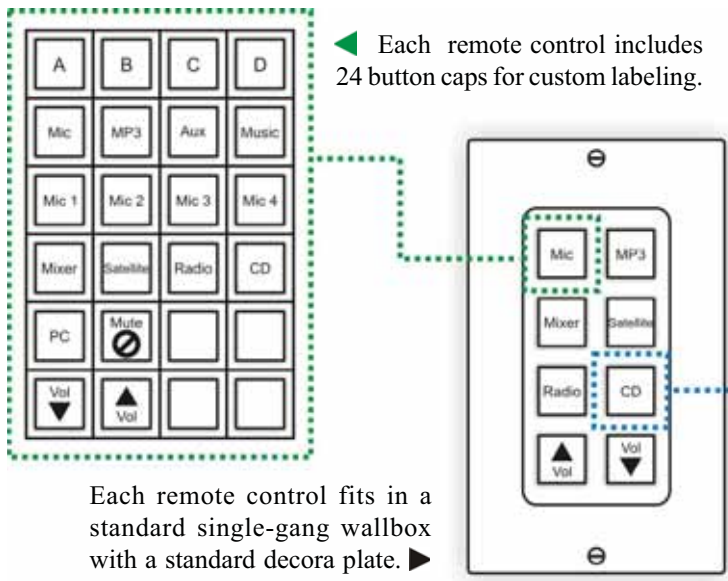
| A | B | C | D |
|---|---|---|---|
| Mic | MP3 | Aux | Music |
| Mic 1 | Mic 2 | Mic 3 | Mic 4 |
| Mixer | Satellite | Radio | CD |
| PC | Mute | | |
| Vol | Vol | | |

Each remote control includes 24 button caps for custom labeling.

| Mic | MP3 |
|---|---|
| Mixer | Satellite |
| Radio | CD |
| Vol | Vol |

Each remote control fits in a standard single-gang wallbox with a standard decora plate.